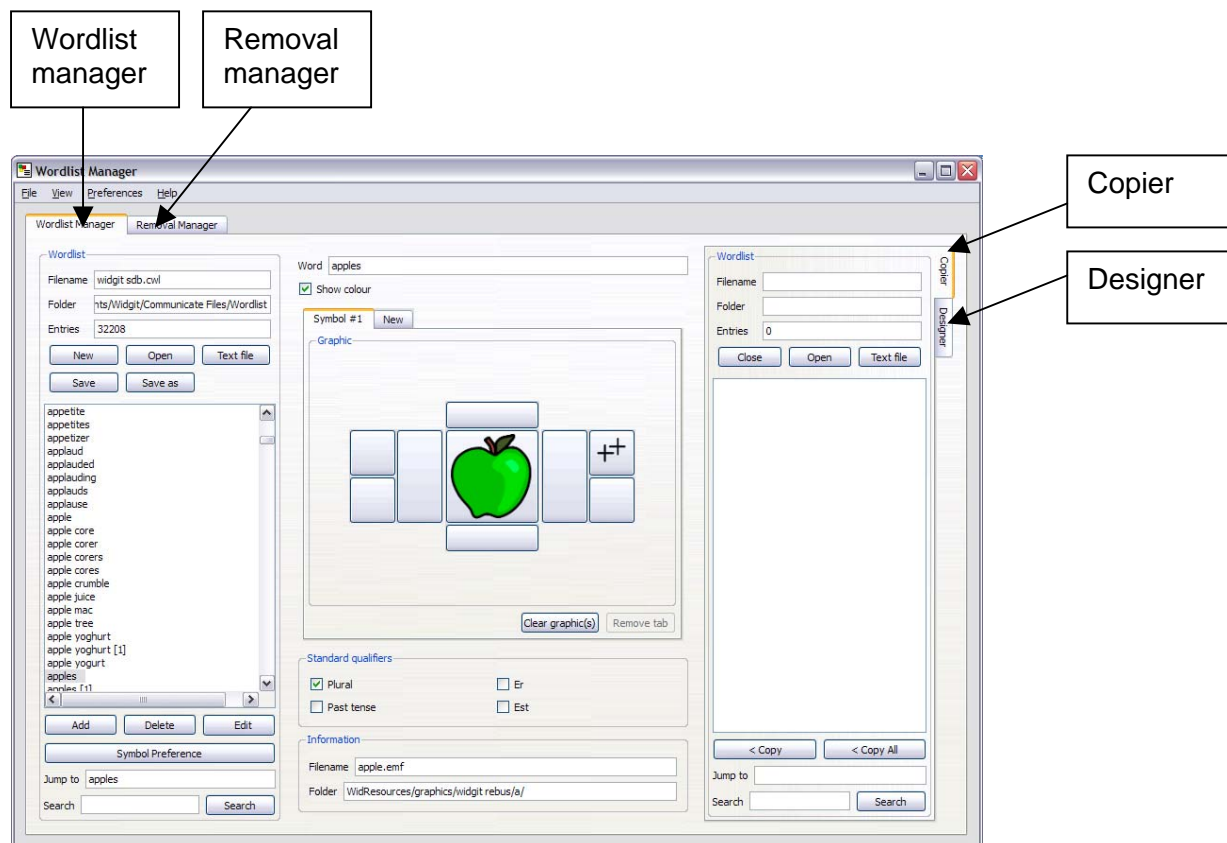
Wordlist manager

Removal manager

Copier

Designer

Wordlist Manager

File View Preferences Help

Wordlist Manager Removal Manager

Wordlist

Filename widgit sdb.cwl

Folder nts/Widgit/Communicate Files/Wordlist

Entries 32208

New Open Text file

Save Save as

appetite
appetites
appetizer
applaud
applauded
applauding
applauds
applause
apple
apple core
apple corer
apple corers
apple cores
apple crumble
apple juice
apple mac
apple tree
apple yoghurt
apple yoghurt [1]
apple yogurt
apples
apples [1]

Add Delete Edit

Symbol Preference

Jump to apples

Search Search

Word apples

Show colour

Symbol #1 New

Graphic

Clear graphic(s) Remove tab

Standard qualifiers

Plural

Past tense

Er

Est

Information

Filename apple.emf

Folder WidResources/graphics/widgit rebus/a/

Wordlist

Filename

Folder

Entries 0

Close Open Text file

< Copy < Copy All

Jump to

Search Search

Copier

Designer